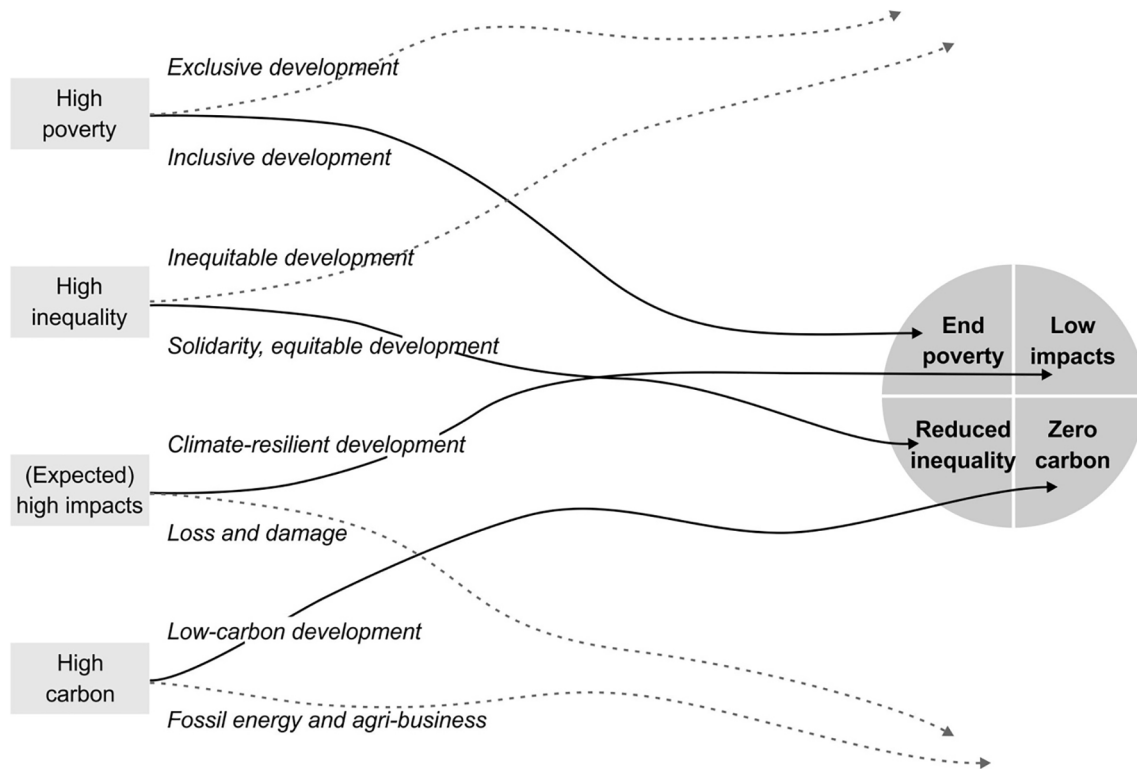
High poverty

Exclusive development

Inclusive development

High inequality

Inequitable development

Solidarity, equitable development

(Expected) high impacts

Climate-resilient development

Loss and damage

High carbon

Low-carbon development

Fossil energy and agri-business

End poverty

Low impacts

Reduced inequality

Zero carbon